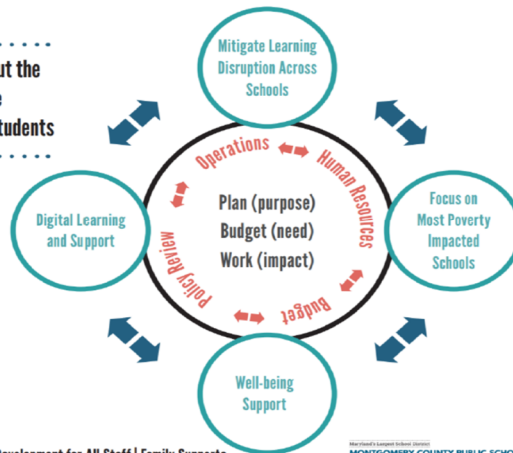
ut the
e
tudents

Mitigate Learning Disruption Across Schools

Digital Learning and Support

Operations
Human Resources
Budget
Policy Review

Plan (purpose)
Budget (need)
Work (impact)

Focus on Most Poverty Impacted Schools

Well-being Support

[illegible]evelopment for All Staff | Family Supports

Maryland's Largest School District
MONTGOMERY COUNTY PUBLIC SCHO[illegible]